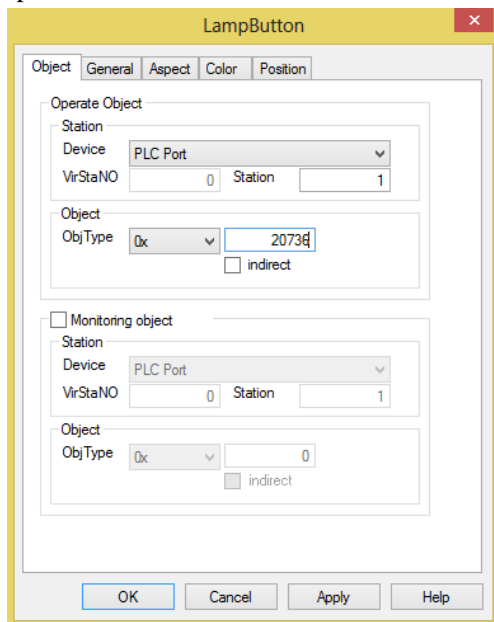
LampButton

Object | General | Aspect | Color | Position

Operate Object

Station

Device PLC Port

VirStaNO 0 Station 1

Object

ObjType 0x 20736

indirect

Monitoring object

Station

Device PLC Port

VirStaNO 0 Station 1

Object

ObjType 0x 0

indirect

OK Cancel Apply Help